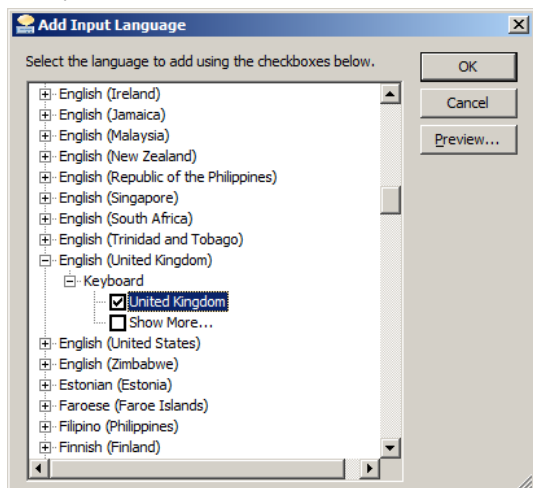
Add Input Language

Select the language to add using the checkboxes below.

English (Ireland)
English (Jamaica)
English (Malaysia)
English (New Zealand)
English (Republic of the Philippines)
English (Singapore)
English (South Africa)
English (Trinidad and Tobago)
English (United Kingdom)
Keyboard
United Kingdom
Show More...
English (United States)
English (Zimbabwe)
Estonian (Estonia)
Faroese (Faroe Islands)
Filipino (Philippines)
Finnish (Finland)

OK
Cancel
Preview...